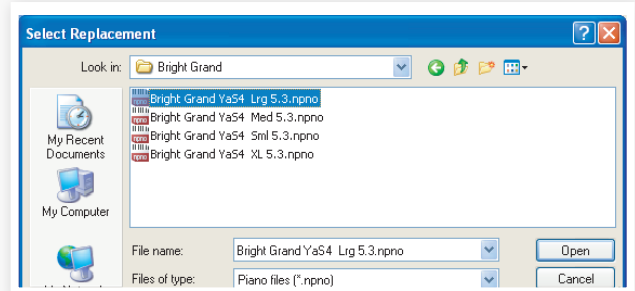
Select Replacement

Look in: Bright Grand

Bright Grand YaS4 Lrg 5.3.npno
Bright Grand YaS4 Med 5.3.npno
Bright Grand YaS4 Sml 5.3.npno
Bright Grand YaS4 XL 5.3.npno

My Recent Documents

My Computer

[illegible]

File name: Bright Grand YaS4 Lrg 5.3.npno

Files of type: Piano files (*.npno)

Open

Cancel